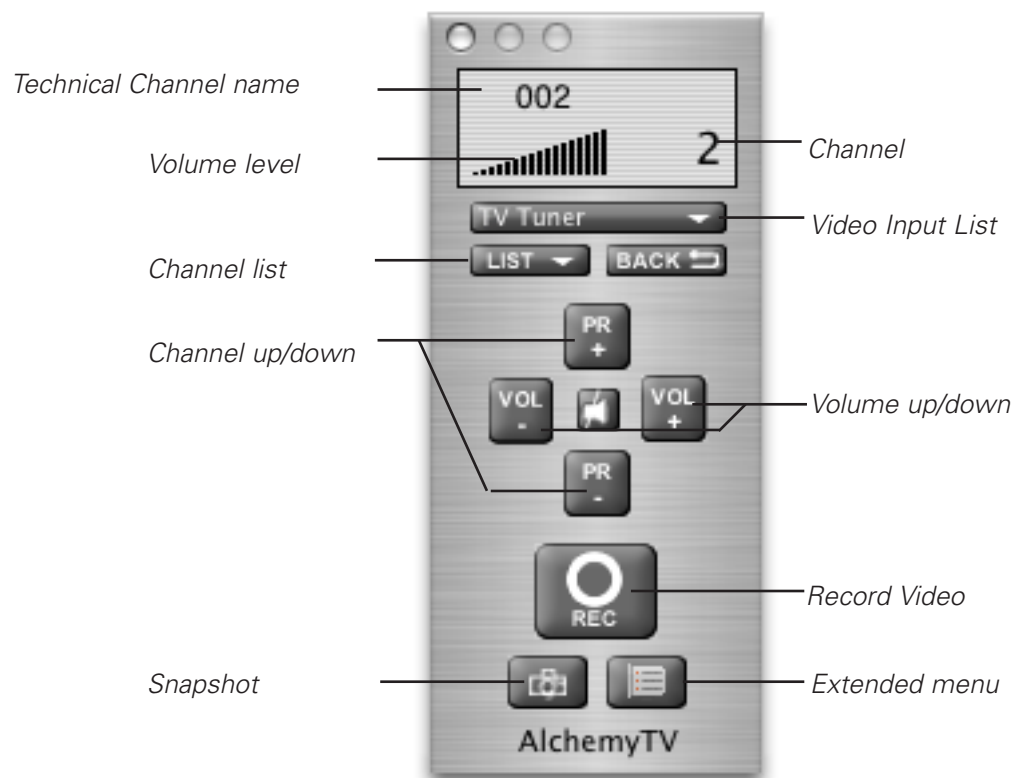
Technical Channel name

002

Volume level

2

Channel

TV Tuner

Video Input List

Channel list

LIST

BACK

Channel up/down

PR
+

VOL
-

VOL
+

Volume up/down

PR
-

REC

Record Video

Snapshot

Extended menu

AlchemyTV